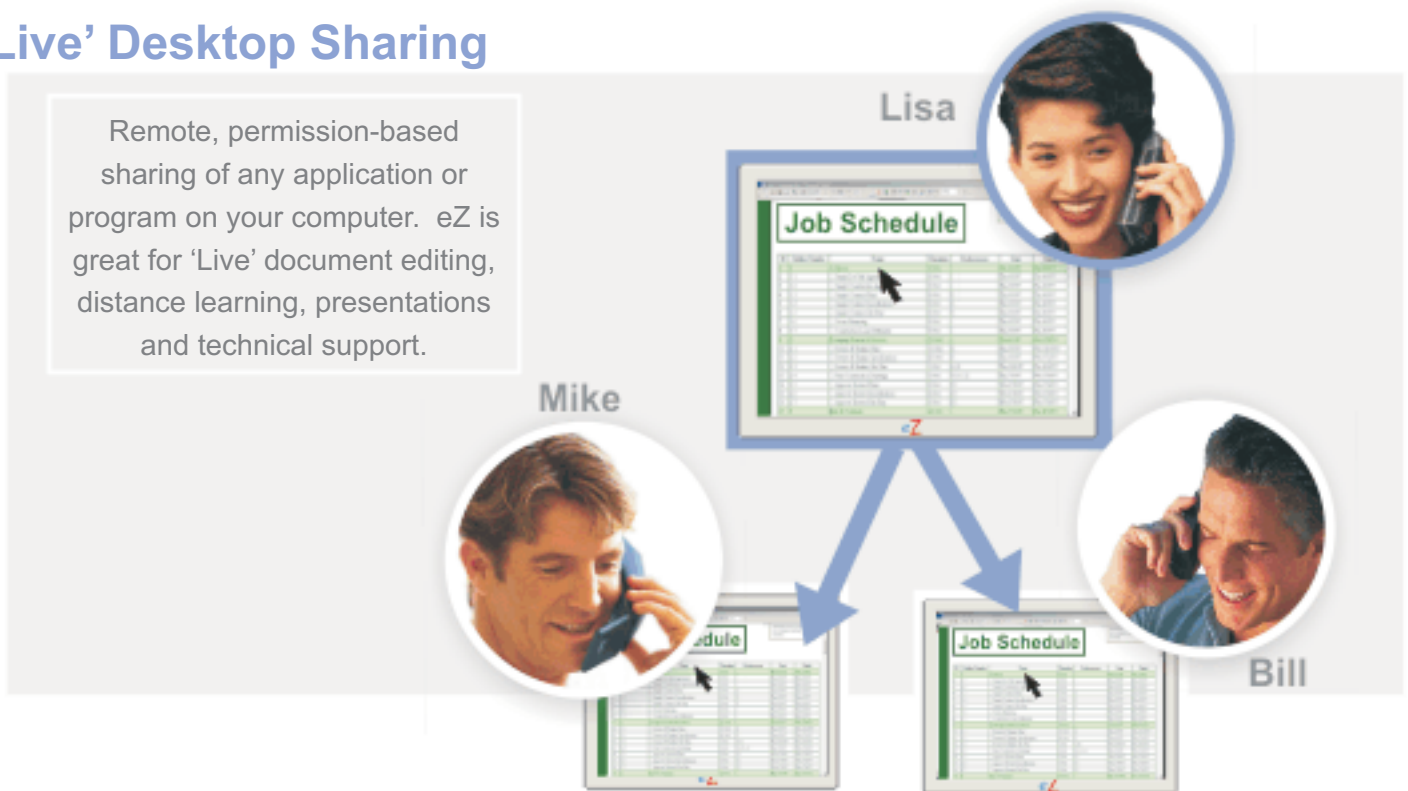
Live' Desktop Sharing

Remote, permission-based sharing of any application or program on your computer. eZ is great for 'Live' document editing, distance learning, presentations and technical support.

Lisa

Job Schedule

eZ

Mike

dule

eZ

Job Schedule

eZ

Bill